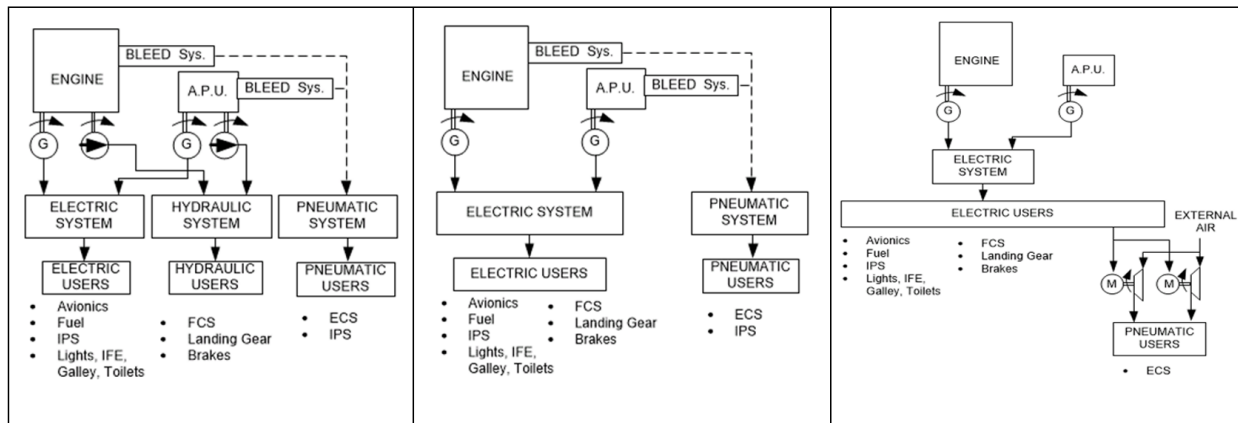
BLEED Sys.

ENGINE

A.P.U.

BLEED Sys.

G

G

ELECTRIC SYSTEM

HYDRAULIC SYSTEM

PNEUMATIC SYSTEM

ELECTRIC USERS

HYDRAULIC USERS

PNEUMATIC USERS

- Avionics
- Fuel
- IPS
- Lights, IFE, Galley, Toilets

- FCS
- Landing Gear
- Brakes

- ECS
- IPS

ENGINE

BLEED Sys.

A.P.U.

BLEED Sys.

G

G

ELECTRIC SYSTEM

PNEUMATIC SYSTEM

ELECTRIC USERS

PNEUMATIC USERS

- Avionics
- Fuel
- IPS
- Lights, IFE, Galley, Toilets

- FCS
- Landing Gear
- Brakes

- ECS
- IPS

ENGINE

A.P.U.

G

G

ELECTRIC SYSTEM

ELECTRIC USERS

EXTERNAL AIR

- Avionics
- Fuel
- IPS
- Lights, IFE, Galley, Toilets

- FCS
- Landing Gear
- Brakes

M

M

PNEUMATIC USERS

- ECS